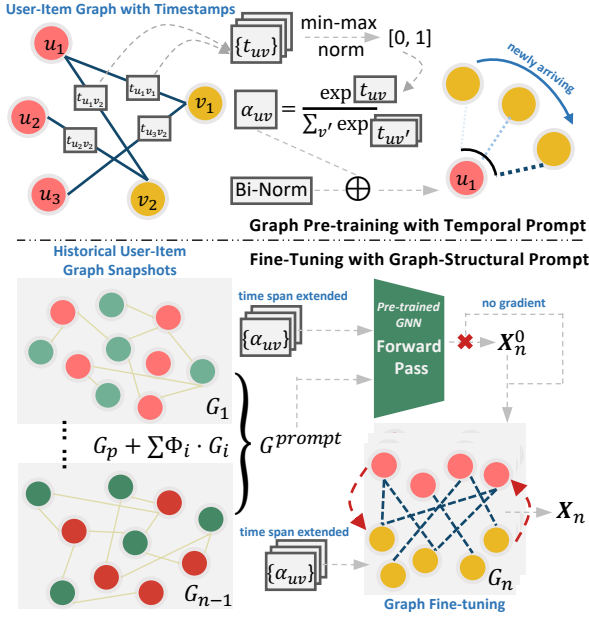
User-Item Graph with Timestamps

$u_1$

$t_{u_1v_2}$

$t_{u_1v_1}$

$v_1$

$u_2$

$t_{u_2v_2}$

$t_{u_3v_2}$

$u_3$

$v_2$

$\{t_{uv}\}$

min-max norm

[0, 1]

$\alpha_{uv} = \frac{\exp t_{uv}}{\sum_{v'} \exp t_{uv'}}$

newly arriving

Bi-Norm

$\oplus$

$u_1$

Graph Pre-training with Temporal Prompt

Historical User-Item Graph Snapshots

Fine-Tuning with Graph-Structural Prompt

time span extended

$\{\alpha_{uv}\}$

Pre-trained GNN

Forward Pass

no gradient

$X_n^0$

$G_1$

$G_p + \sum \Phi_i \cdot G_i$

$G^{prompt}$

$G_{n-1}$

time span extended

$\{\alpha_{uv}\}$

$X_n$

$G_n$

Graph Fine-tuning